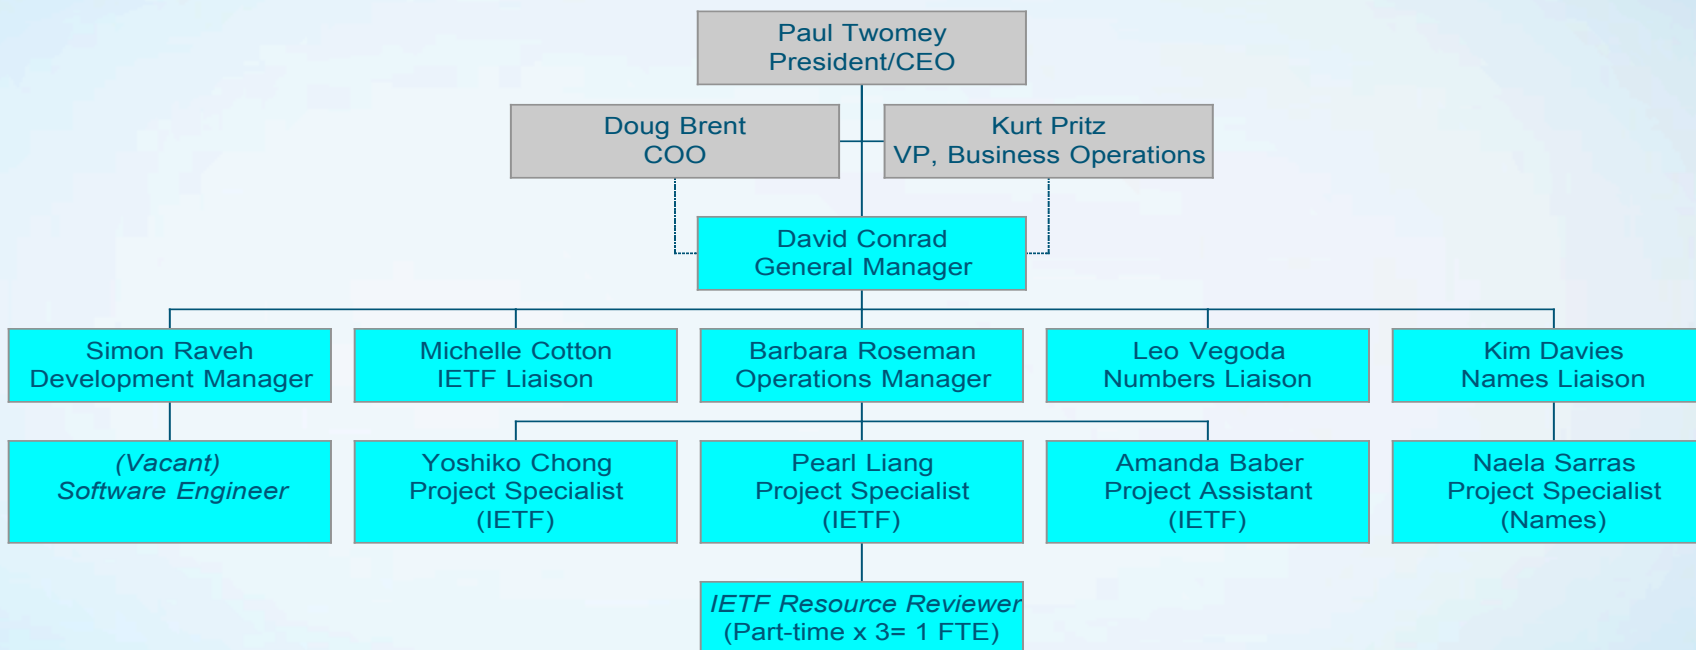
Paul Twomey
President/CEO

Doug Brent
COO

Kurt Pritz
VP, Business Operations

David Conrad
General Manager

Simon Raveh
Development Manager

Michelle Cotton
IETF Liaison

Barbara Roseman
Operations Manager

Leo Vegoda
Numbers Liaison

Kim Davies
Names Liaison

(Vacant)
Software Engineer

Yoshiko Chong
Project Specialist
(IETF)

Pearl Liang
Project Specialist
(IETF)

Amanda Baber
Project Assistant
(IETF)

Naela Sarras
Project Specialist
(Names)

IETF Resource Reviewer
(Part-time x 3= 1 FTE)